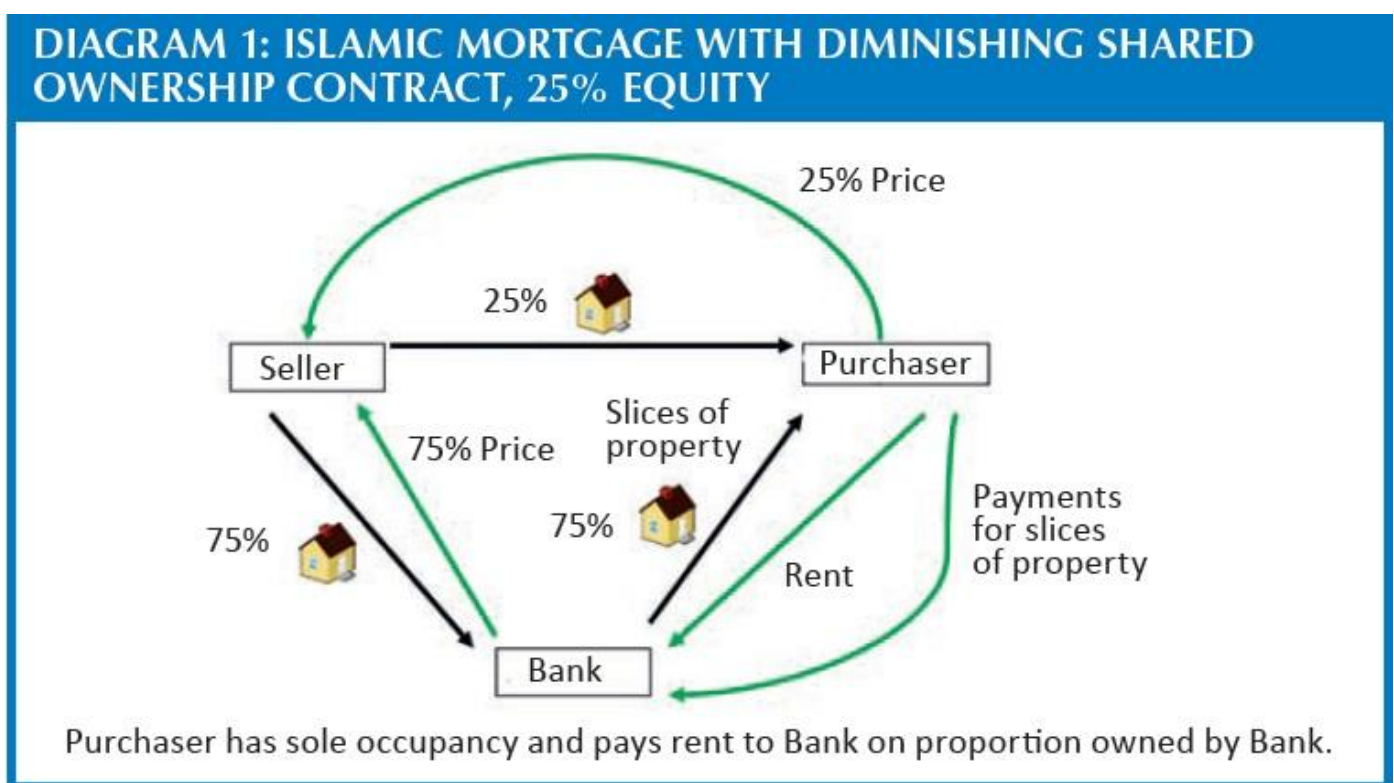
DIAGRAM 1: ISLAMIC MORTGAGE WITH DIMINISHING SHARED OWNERSHIP CONTRACT, 25% EQUITY

25% Price

25%

Seller

Purchaser

75% Price

Slices of property

75%

75%

Payments for slices of property

Rent

Bank

Purchaser has sole occupancy and pays rent to Bank on proportion owned by Bank.